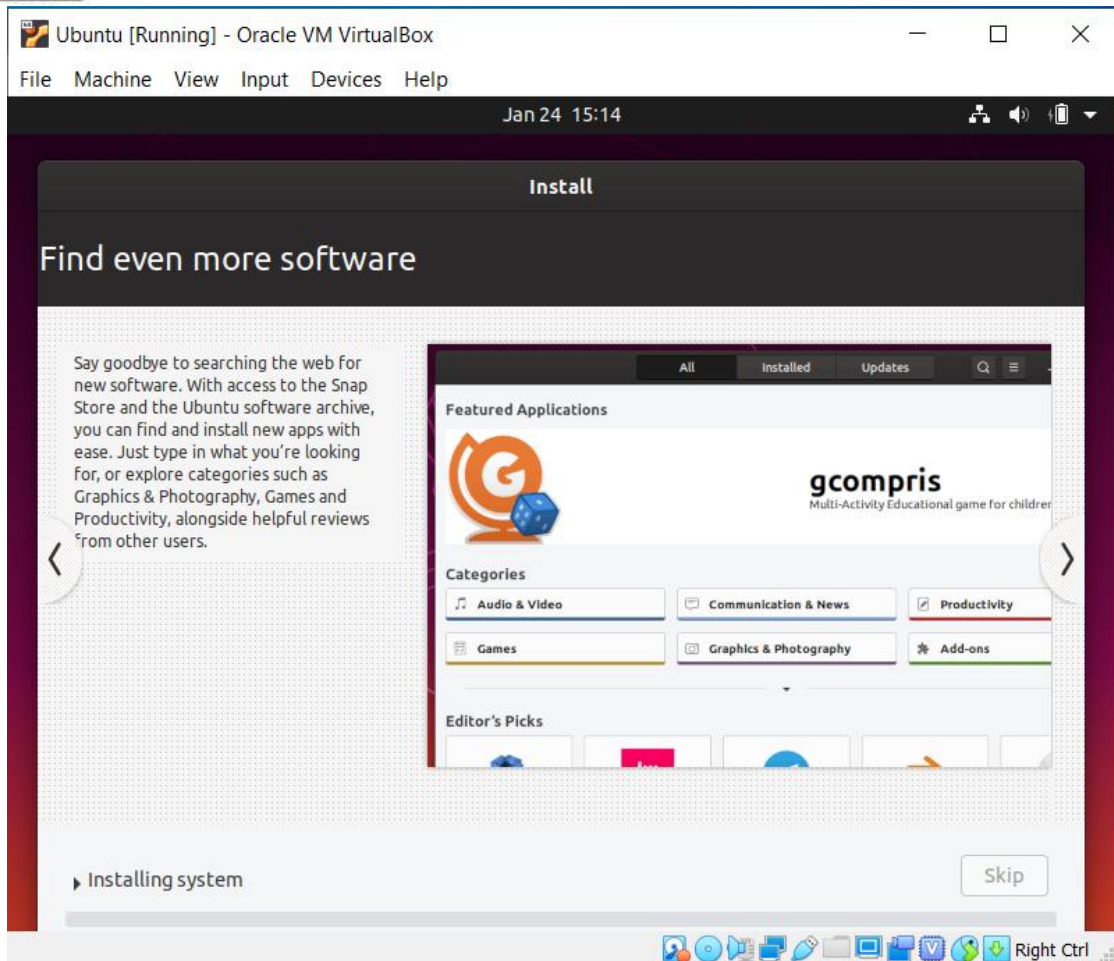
Ubuntu [Running] - Oracle VM VirtualBox

File Machine View Input Devices Help

Jan 24 15:14

Install

Find even more software

Say goodbye to searching the web for new software. With access to the Snap Store and the Ubuntu software archive, you can find and install new apps with ease. Just type in what you're looking for, or explore categories such as Graphics & Photography, Games and Productivity, alongside helpful reviews from other users.

All Installed Updates

Featured Applications

gcompris
Multi-Activity Educational game for children

Categories

Audio & Video
Communication & News
Productivity
Games
Graphics & Photography
Add-ons

Editor's Picks

Installing system

Skip

Right Ctrl